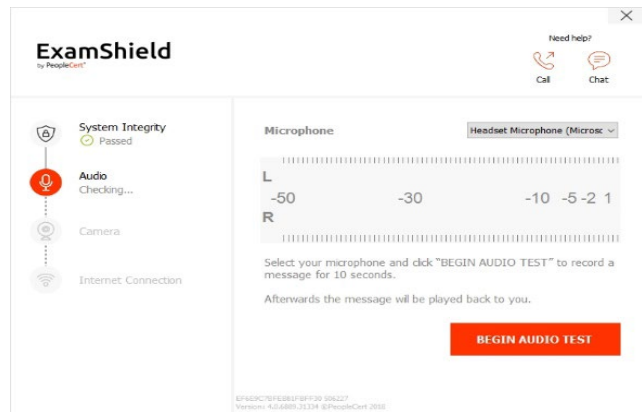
ExamShield
by PeopleCert

Need help?
Call
Chat

System Integrity
Passed

Audio
Checking...

Camera

Internet Connection

Microphone

Headset Microphone (Microsc

L
-50
-30
-10 -5 -2 1
R

Select your microphone and click "BEGIN AUDIO TEST" to record a message for 10 seconds.

Afterwards the message will be played back to you.

BEGIN AUDIO TEST

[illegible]
Version: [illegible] ©PeopleCert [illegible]